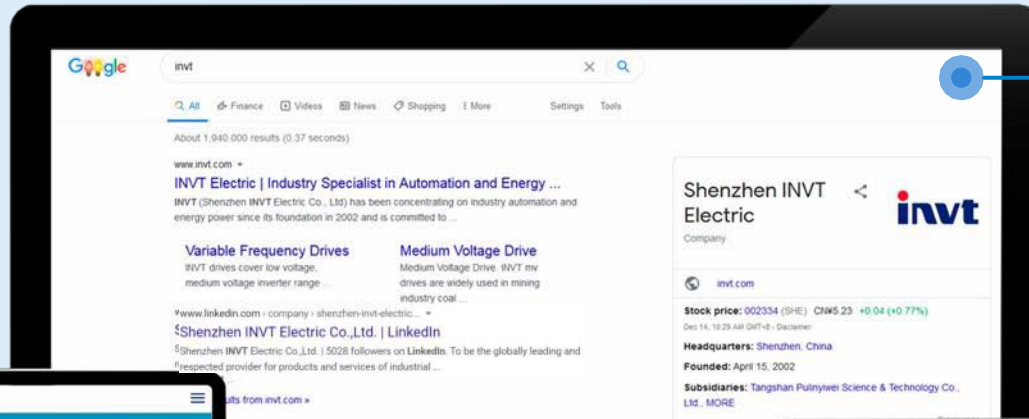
Google

invt

All Finance Videos News Shopping More Settings Tools

About 1,940,000 results (0.37 seconds)

www.invt.com

INVT Electric | Industry Specialist in Automation and Energy ...

INVT (Shenzhen INVT Electric Co., Ltd) has been concentrating on industry automation and energy power since its foundation in 2002 and is committed to ...

Variable Frequency Drives
INVT drives cover low voltage, medium voltage inverter range ...

Medium Voltage Drive
Medium Voltage Drive. INVT mv drives are widely used in mining industry coal ...

www.linkedin.com › company › shenzhen-invt-electric...

Shenzhen INVT Electric Co.,Ltd. | LinkedIn

Shenzhen INVT Electric Co.,Ltd. | 5028 followers on LinkedIn. To be the globally leading and respected provider for products and services of industrial ...

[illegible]ults from invt.com »

Shenzhen INVT Electric

Company

invt

invt.com

Stock price: 002334 (SHE) CN¥5.23 +0.04 (+0.77%)

Dec 14, 10:29 AM GMT+8 - Disclaimer

Headquarters: Shenzhen, China

Founded: April 15, 2002

Subsidiaries: Tangshan Pulinyiwei Science & Technology Co., Ltd., MORE